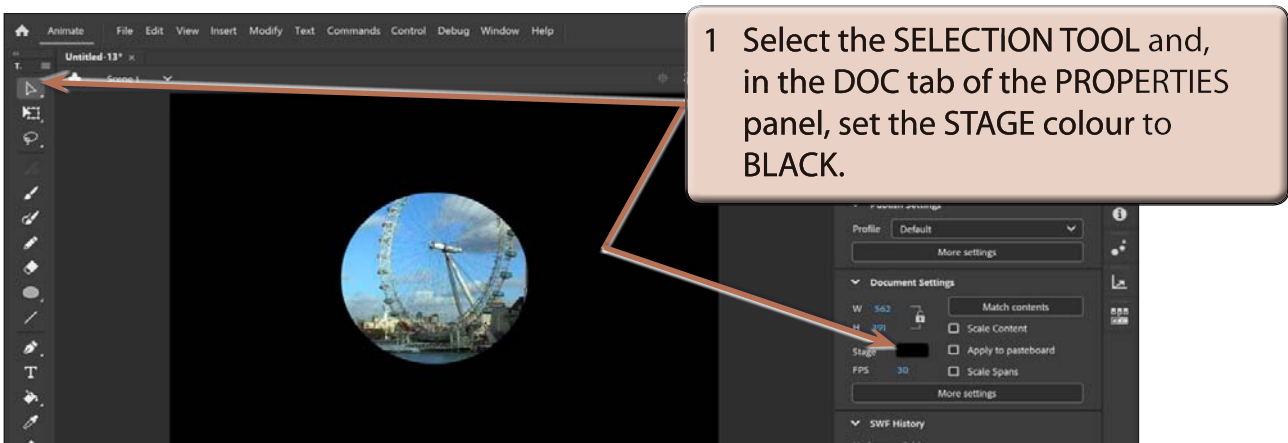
Animate File Edit View Insert Modify Text Commands Control Debug Window Help

Untitled-13* ×

Scene 1

1 Select the SELECTION TOOL and, in the DOC tab of the PROPERTIES panel, set the STAGE colour to BLACK.

Publish Settings

Profile Default

More settings

Document Settings

W 562

H 391

Match contents

Scale Content

Stage

Apply to pasteboard

FPS 30

Scale Spans

More settings

SWF History